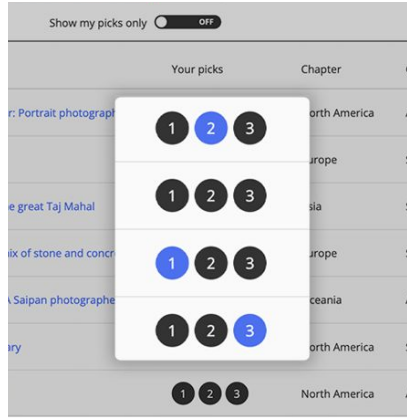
Show my picks only OFF

| | Your picks | Chapter |
|---|---|---|
| r: Portrait photograph | 1 2 3 | orth America |
| | 1 2 3 | urope |
| e great Taj Mahal | | sia |
| nix of stone and concr | 1 2 3 | urope |
| A Saipan photographe | | ceania |
| ary | 1 2 3 | orth America |
| | 1 2 3 | North America |